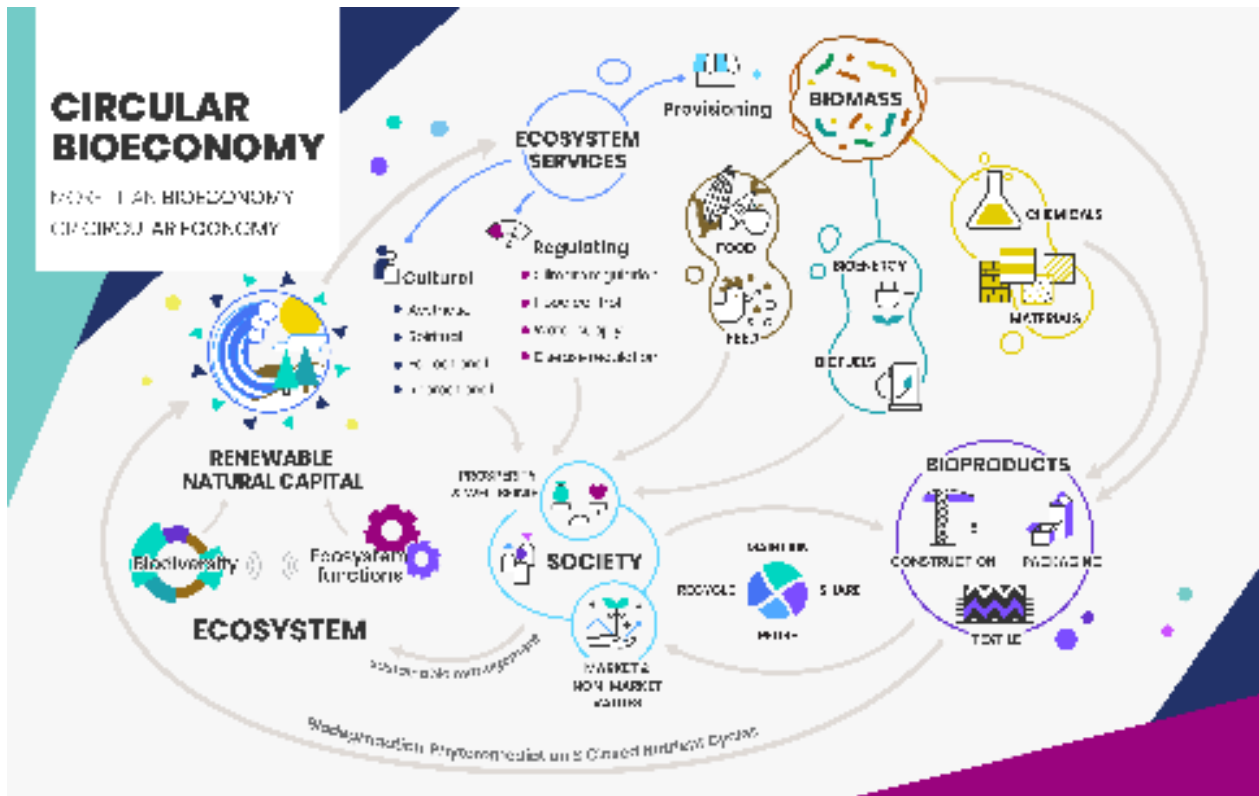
CIRCULAR BIOECONOMY

MORE THAN BIOECONOMY OR CIRCULAR ECONOMY

ECOSYSTEM SERVICES

Provisioning

BIOMASS

Culture!

Aesthetic
Spiritual
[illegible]
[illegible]

Regulating

Climate regulation
Disease control
Water supply
Disease regulation

FOOD

FEED

BIOENERGY

BIOFUELS

CHEMICALS

MATERIALS

RENEWABLE NATURAL CAPITAL

Biodiversity

Ecosystem functions

ECOSYSTEM

PROSPERITY & WELL-BEING

SOCIETY

MARKET & NON-MARKET VALUES

Sustainable management

BIOPRODUCTS

CONSTRUCTION

PACKAGING

TEXTILE

MAINTAIN

RECYCLE

SHARE

REUSE

Biodegradation, Phytoremediation & Closed Nutrient Cycles